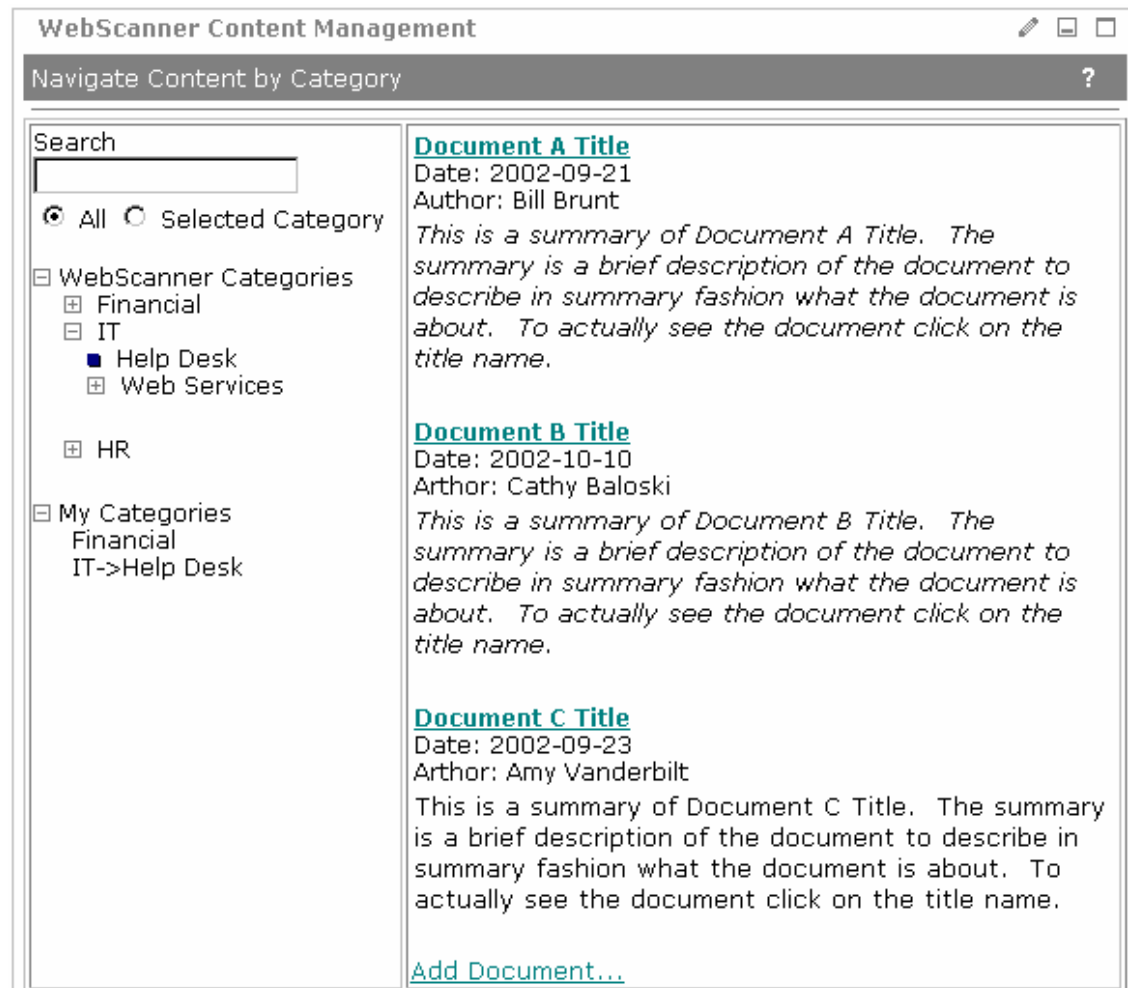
WebScanner Content Management

Navigate Content by Category

?

Search

All Selected Category

⊟ WebScanner Categories
⊞ Financial
⊟ IT
Help Desk
⊞ Web Services

⊞ HR

⊟ My Categories
Financial
IT->Help Desk

Document A Title
Date: 2002-09-21
Author: Bill Brunt
This is a summary of Document A Title. The summary is a brief description of the document to describe in summary fashion what the document is about. To actually see the document click on the title name.

Document B Title
Date: 2002-10-10
Arthor: Cathy Baloski
This is a summary of Document B Title. The summary is a brief description of the document to describe in summary fashion what the document is about. To actually see the document click on the title name.

Document C Title
Date: 2002-09-23
Arthor: Amy Vanderbilt
This is a summary of Document C Title. The summary is a brief description of the document to describe in summary fashion what the document is about. To actually see the document click on the title name.

Add Document...